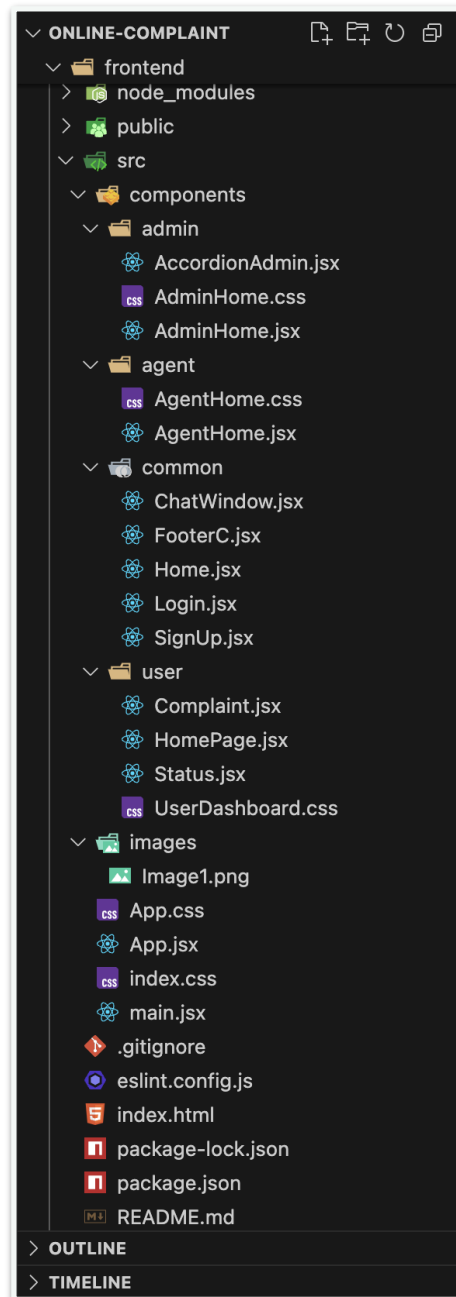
ONLINE-COMPLAINT
frontend
node_modules
public
src
components
admin
AccordionAdmin.jsx
CSS AdminHome.css
AdminHome.jsx
agent
CSS AgentHome.css
AgentHome.jsx
common
ChatWindow.jsx
FooterC.jsx
Home.jsx
Login.jsx
SignUp.jsx
user
Complaint.jsx
HomePage.jsx
Status.jsx
CSS UserDashboard.css
images
Image1.png
CSS App.css
App.jsx
CSS index.css
main.jsx
.gitignore
eslint.config.js
5 index.html
package-lock.json
package.json
M↓ README.md
OUTLINE
TIMELINE